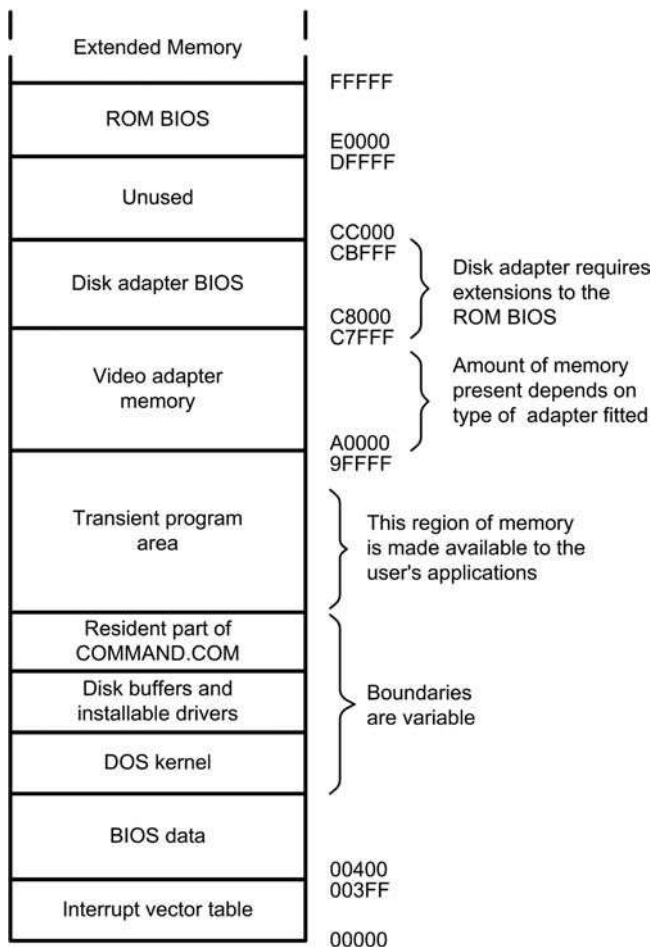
Extended Memory

FFFFF

ROM BIOS

E0000
DFFFF

Unused

CC000
CBFFF

Disk adapter BIOS

Disk adapter requires extensions to the ROM BIOS

C8000
C7FFF

Video adapter memory

Amount of memory present depends on type of adapter fitted

A0000
9FFFF

Transient program area

This region of memory is made available to the user's applications

Resident part of COMMAND.COM

Disk buffers and installable drivers

DOS kernel

Boundaries are variable

BIOS data

00400
003FF

Interrupt vector table

00000